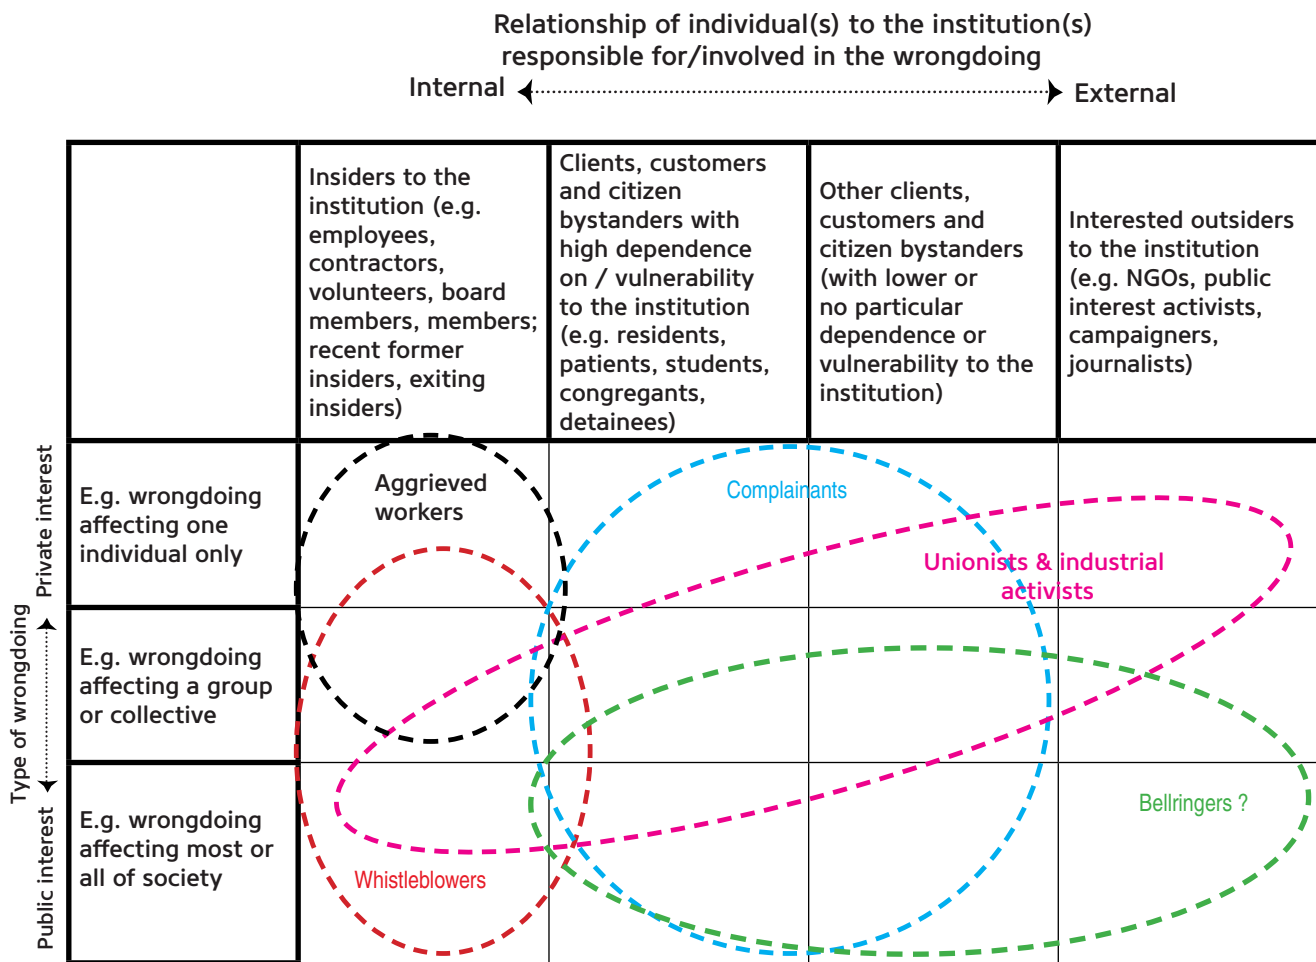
Relationship of individual(s) to the institution(s) responsible for/involved in the wrongdoing

Internal External

Type of wrongdoing

Private interest

Public interest

| | Insiders to the institution (e.g. employees, contractors, volunteers, board members, members; recent former insiders, exiting insiders) | Clients, customers and citizen bystanders with high dependence on / vulnerability to the institution (e.g. residents, patients, students, congregants, detainees) | Other clients, customers and citizen bystanders (with lower or no particular dependence or vulnerability to the institution) | Interested outsiders to the institution (e.g. NGOs, public interest activists, campaigners, journalists) |
|---|---|---|---|---|
| E.g. wrongdoing affecting one individual only | | | | |
| E.g. wrongdoing affecting a group or collective | | | | |
| E.g. wrongdoing affecting most or all of society | | | | |

Aggrieved workers

Complainants

Unionists & industrial activists

Bellringers ?

Whistleblowers